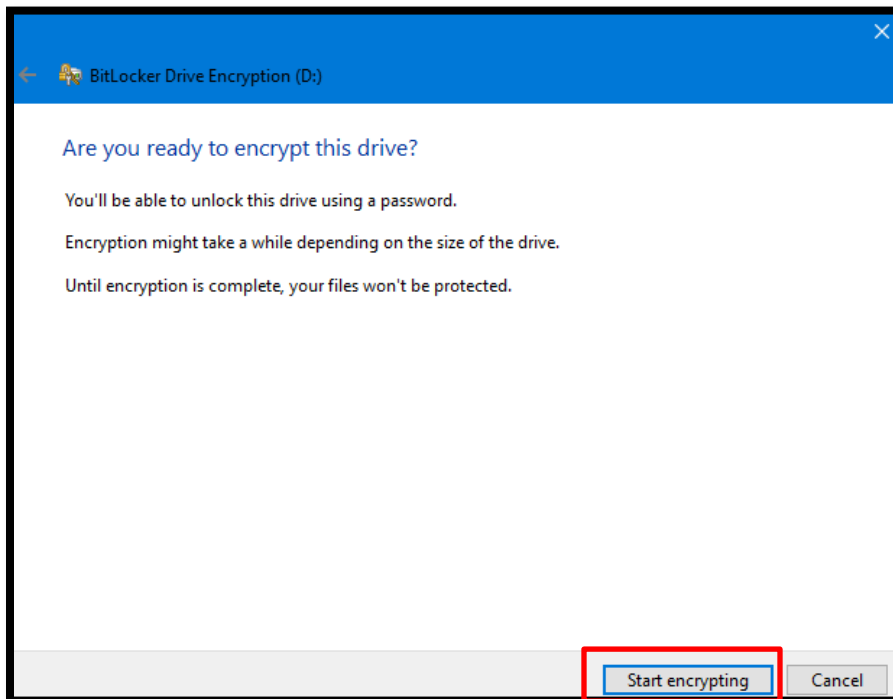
BitLocker Drive Encryption (D:)

Are you ready to encrypt this drive?

You'll be able to unlock this drive using a password.

Encryption might take a while depending on the size of the drive.

Until encryption is complete, your files won't be protected.

Start encrypting

Cancel